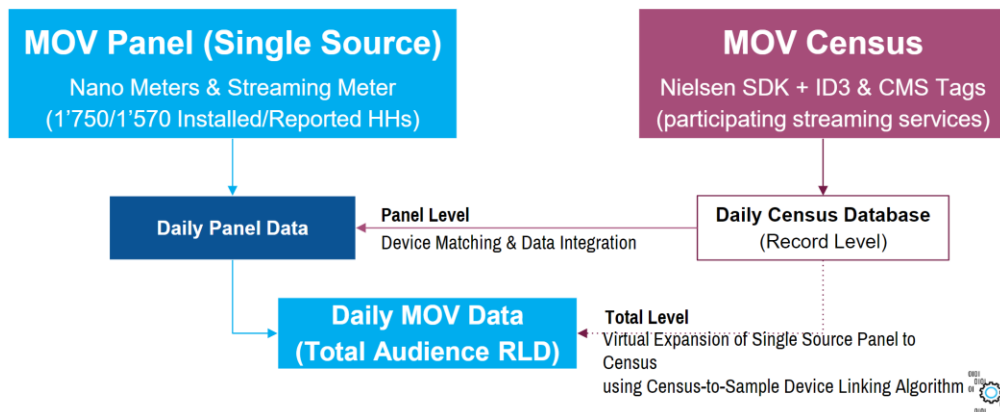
MOV Panel (Single Source)
Nano Meters & Streaming Meter
(1'750/1'570 Installed/Reported HHs)

MOV Census
Nielsen SDK + ID3 & CMS Tags
(participating streaming services)

Daily Panel Data

Panel Level
Device Matching & Data Integration

Daily Census Database
(Record Level)

Daily MOV Data
(Total Audience RLD)

Total Level
Virtual Expansion of Single Source Panel to Census
using Census-to-Sample Device Linking Algorithm